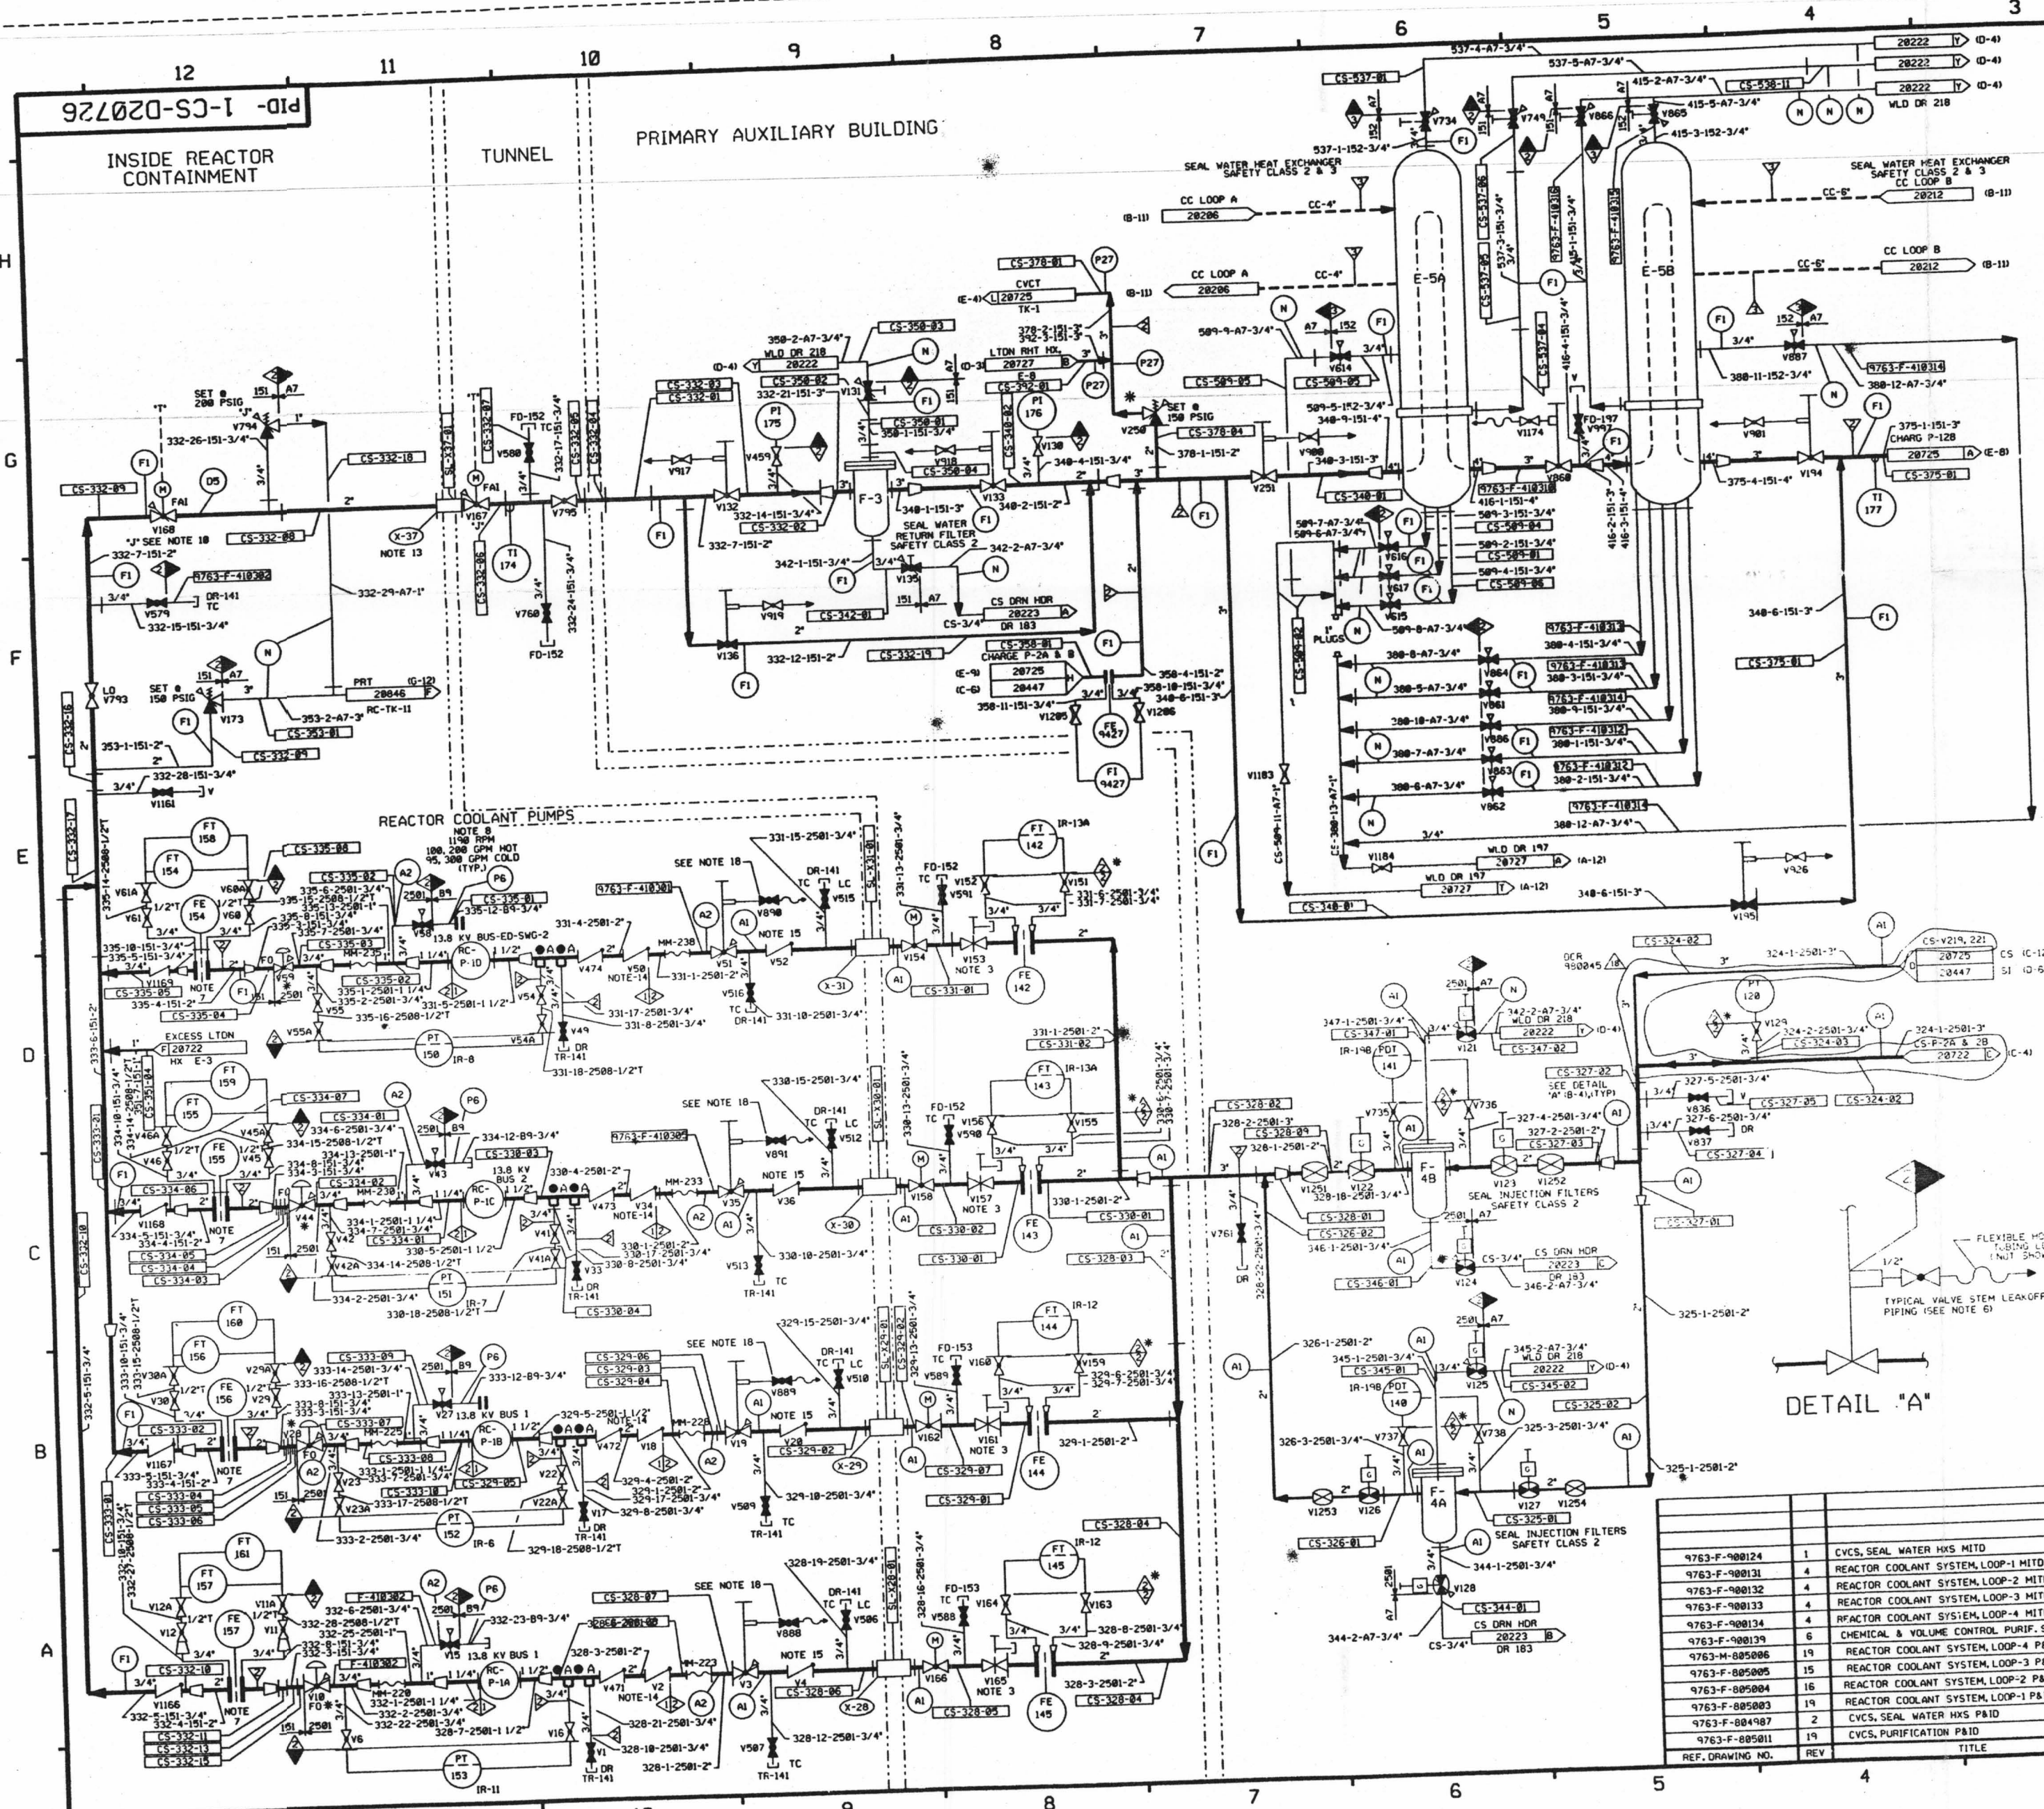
12 11 10 9 8 7 6 5 4 3

PID- 1-CS-D20726

INSIDE REACTOR CONTAINMENT

TUNNEL

PRIMARY AUXILIARY BUILDING

REACTOR COOLANT PUMPS

SEAL WATER HEAT EXCHANGER SAFETY CLASS 2 & 3

SEAL WATER HEAT EXCHANGER SAFETY CLASS 2 & 3

CC LOOP A 20206
CC LOOP A 20206
CC LOOP B 20212
CC LOOP B 20212

E-5A
E-5B

SEAL WATER RETURN FILTER SAFETY CLASS 2

F-3

SEAL INJECTION FILTERS SAFETY CLASS 2

SEAL INJECTION FILTERS SAFETY CLASS 2

F-4B
F-4A

CS DRN HDR 20223 DR 183

CHARGE P-2A & B 20725 20447

PRT 20846 RC-TK-11

EXCESS LTDN HX E-3 20722

CVCT 20725 TK-1

LTDN RHT HX. 20727 E-8

SET @ 200 PSIG
SET @ 150 PSIG
SET @ 150 PSIG

WLD DR 218
WLD DR 197 20727

NOTE 8 1190 RPM 100,200 GPM HOT 95,300 GPM COLD (TYP)

13.8 KV BUS-ED-SWG-2
13.8 KV BUS 2
13.8 KV BUS 1
13.8 KV BUS 1

RC-P-1D
RC-P-1C
RC-P-1B
RC-P-1A

DCR 980045

SEE DETAIL "A" (B-4)(TYP)

FLEXIBLE HO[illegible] TUBING L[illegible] (NOT SHO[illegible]

TYPICAL VALVE STEM LEAKOFF PIPING (SEE NOTE 6)

DETAIL "A"

| REF. DRAWING NO. | REV | TITLE |
|---|---|---|
| 9763-F-900124 | 1 | CVCS, SEAL WATER HXS MITD |
| 9763-F-900131 | 4 | REACTOR COOLANT SYSTEM, LOOP-1 MITD |
| 9763-F-900132 | 4 | REACTOR COOLANT SYSTEM, LOOP-2 MIT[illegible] |
| 9763-F-900133 | 4 | REACTOR COOLANT SYSTEM, LOOP-3 MIT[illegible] |
| 9763-F-900134 | 4 | REACTOR COOLANT SYSTEM, LOOP-4 MIT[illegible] |
| 9763-F-900139 | 6 | CHEMICAL & VOLUME CONTROL PURIF. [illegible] |
| 9763-M-805006 | 19 | REACTOR COOLANT SYSTEM, LOOP-4 P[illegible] |
| 9763-F-805005 | 15 | REACTOR COOLANT SYSTEM, LOOP-3 P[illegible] |
| 9763-F-805004 | 16 | REACTOR COOLANT SYSTEM, LOOP-2 P&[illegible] |
| 9763-F-805003 | 19 | REACTOR COOLANT SYSTEM, LOOP-1 P&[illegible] |
| 9763-F-804987 | 2 | CVCS, SEAL WATER HXS P&ID |
| 9763-F-805011 | 19 | CVCS, PURIFICATION P&ID |

CS-537-01 CS-538-11 CS-378-01 CS-350-03 CS-332-03 CS-332-01 CS-350-02 CS-350-01 CS-350-04 CS-292-01 CS-509-05 CS-378-04 CS-332-18 CS-332-09 CS-332-08 CS-332-02 CS-342-01 CS-332-19 CS-358-01 CS-353-01 CS-332-09 CS-340-01 CS-509-04 CS-509-01 CS-509-06 CS-375-01 CS-335-08 CS-335-02 CS-335-01 CS-335-03 CS-335-02 CS-335-05 CS-335-04 CS-331-01 CS-331-02 CS-334-07 CS-334-01 CS-330-03 CS-334-02 CS-334-06 CS-334-01 CS-334-05 CS-334-04 CS-334-03 CS-330-02 CS-330-01 CS-330-04 CS-330-01 CS-328-03 CS-333-09 CS-329-06 CS-329-03 CS-329-04 CS-333-07 CS-333-08 CS-333-02 CS-333-04 CS-333-05 CS-333-06 CS-333-10 CS-329-05 CS-329-02 CS-329-07 CS-329-01 CS-328-04 CS-328-07 CS-328-06 CS-328-05 CS-328-04 CS-332-10 CS-332-11 CS-332-13 CS-332-15 CS-324-02 CS-324-03 CS-324-02 CS-327-05 CS-327-04 CS-327-01 CS-327-02 CS-327-03 CS-328-02 CS-328-09 CS-328-01 CS-326-02 CS-346-01 CS-347-01 CS-347-02 CS-345-01 CS-345-02 CS-325-02 CS-325-01 CS-326-01 CS-344-01 CS-340-01

9763-F-410302 9763-F-410308 9763-F-410309 9763-F-410314 9763-F-410310 9763-F-410313 9763-F-410313 9763-F-410314 9763-F-410312 9763-F-410312 9763-F-410314 F-410302 F-410302

V168 V579 V794 V580 V917 V459 V131 V132 V133 V130 V250 V251 V135 V919 V136 V1205 V1206 V1174 V980 V987 V860 V194 V901 V887 V614 V616 V617 V615 V864 V861 V886 V863 V862 V1183 V1184 V926 V195 V734 V749 V866 V865 V793 V1161 V173 V760 V795 V167 V61A V61 V60A V60 V58 V59 V55 V54 V55A V54A V474 V50 V51 V52 V516 V49 V898 V515 V154 V153 V152 V591 V151 V46A V46 V45A V45 V43 V44 V42 V42A V41 V41A V33 V473 V34 V35 V36 V513 V891 V512 V158 V157 V156 V590 V155 V1168 V30A V30 V29A V29 V27 V28 V23 V23A V22 V22A V17 V472 V18 V19 V20 V509 V889 V510 V162 V161 V160 V589 V159 V1167 V12A V12 V11A V11 V15 V10 V6 V16 V1 V471 V2 V3 V4 V507 V888 V506 V166 V165 V164 V588 V163 V1166 V761 V121 V736 V735 V1251 V122 V123 V1252 V836 V837 V129 V125 V737 V738 V1253 V126 V127 V1254 V128 V124

F-3 FD-152 FD-197 FD-153 NOTE 13 NOTE 15 NOTE 14 NOTE 7 NOTE 3 NOTE 18 SEE NOTE 18 "J" SEE NOTE 10 MM-238 MM-233 MM-228 MM-223 MM-235 MM-230 MM-225 MM-220 DR-141 TR-141 IR-13A IR-12 IR-8 IR-7 IR-6 IR-11 IR-198 X-37 X-31 X-30 X-29 X-28 PLUGS